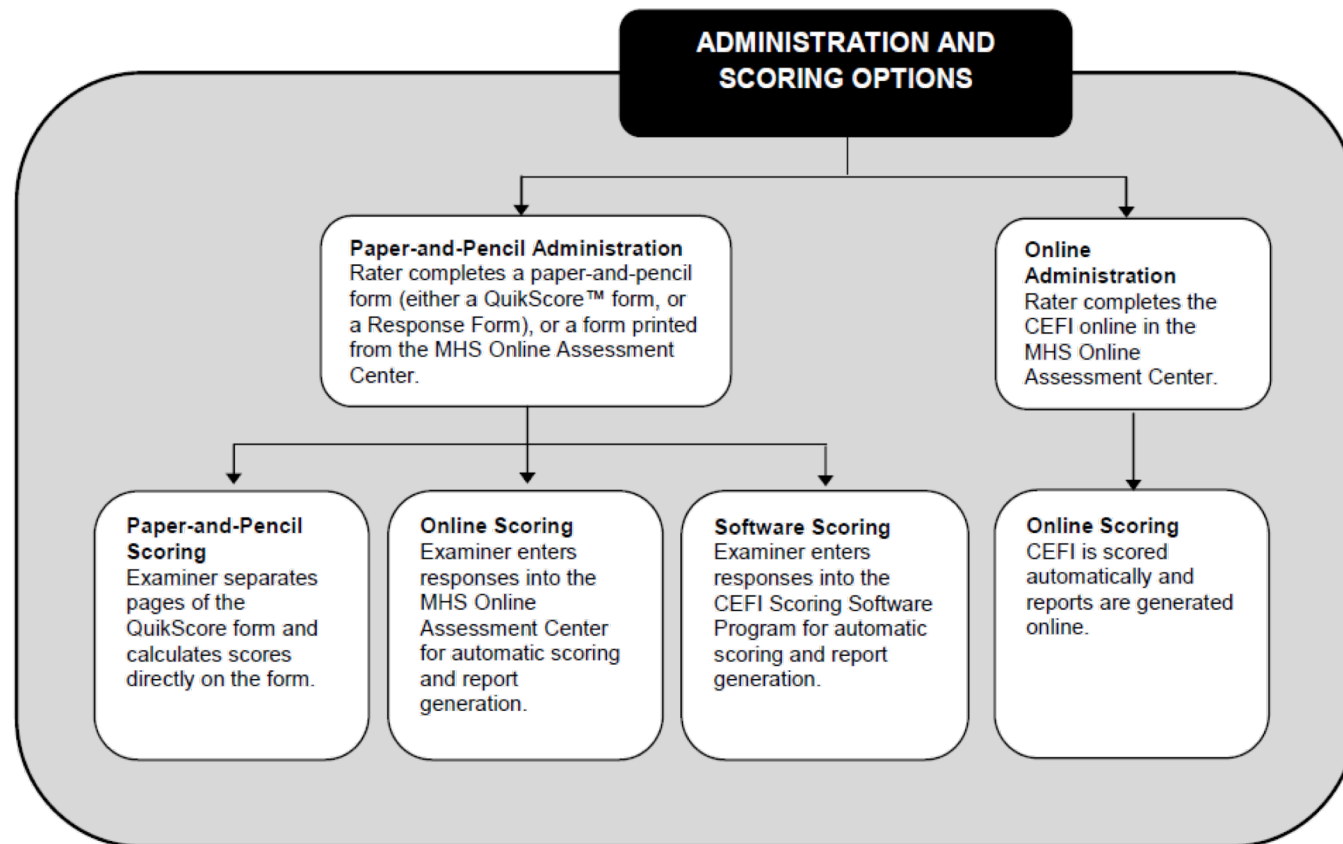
ADMINISTRATION AND SCORING OPTIONS

Paper-and-Pencil Administration
Rater completes a paper-and-pencil form (either a QuikScore™ form, or a Response Form), or a form printed from the MHS Online Assessment Center.

Online Administration
Rater completes the CEFI online in the MHS Online Assessment Center.

Paper-and-Pencil Scoring
Examiner separates pages of the QuikScore form and calculates scores directly on the form.

Online Scoring
Examiner enters responses into the MHS Online Assessment Center for automatic scoring and report generation.

Software Scoring
Examiner enters responses into the CEFI Scoring Software Program for automatic scoring and report generation.

Online Scoring
CEFI is scored automatically and reports are generated online.